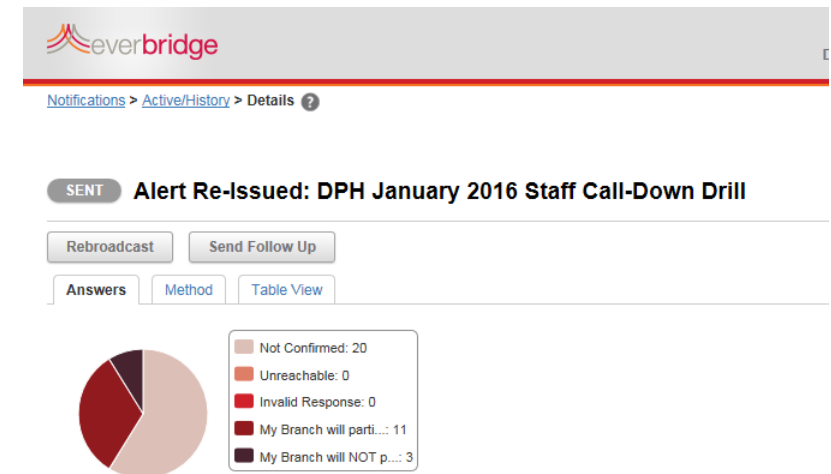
everbridge

D

Notifications > Active/History > Details ?

SENT Alert Re-Issued: DPH January 2016 Staff Call-Down Drill

Rebroadcast

Send Follow Up

Answers

Method

Table View

Not Confirmed: 20

Unreachable: 0

Invalid Response: 0

My Branch will parti...: 11

My Branch will NOT p...: 3